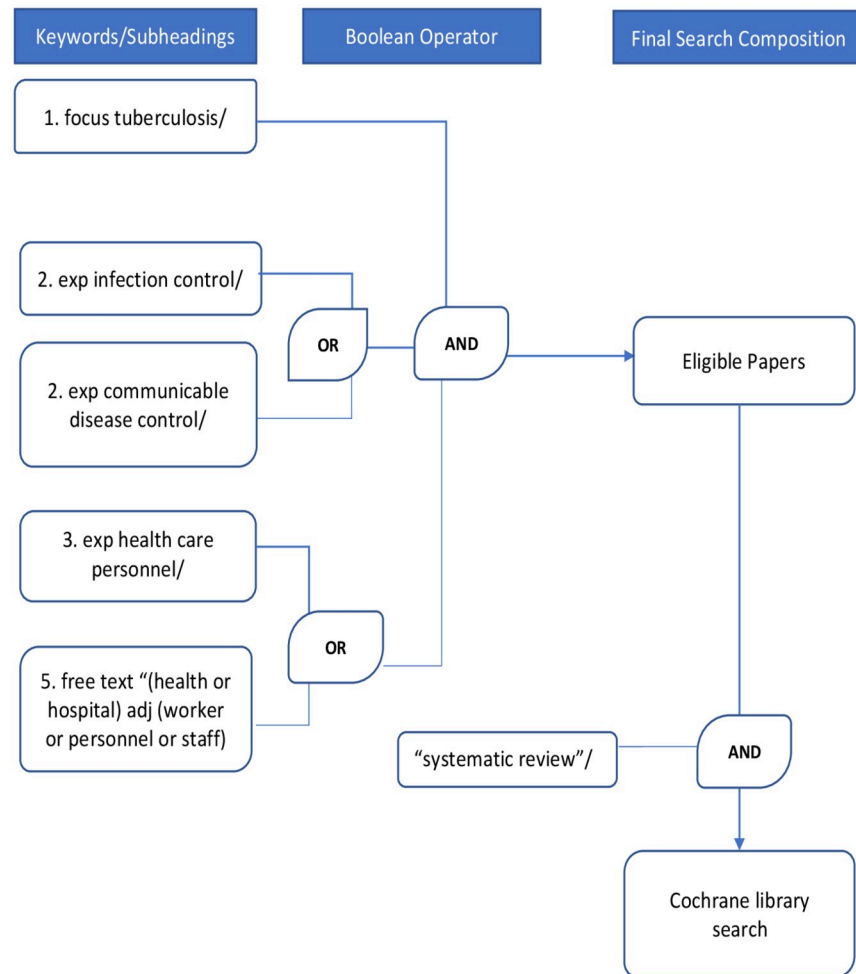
Keywords/Subheadings

Boolean Operator

Final Search Composition

1. focus tuberculosis/

2. exp infection control/

OR

AND

Eligible Papers

2. exp communicable disease control/

3. exp health care personnel/

OR

5. free text "(health or hospital) adj (worker or personnel or staff)

"systematic review"/

AND

Cochrane library search